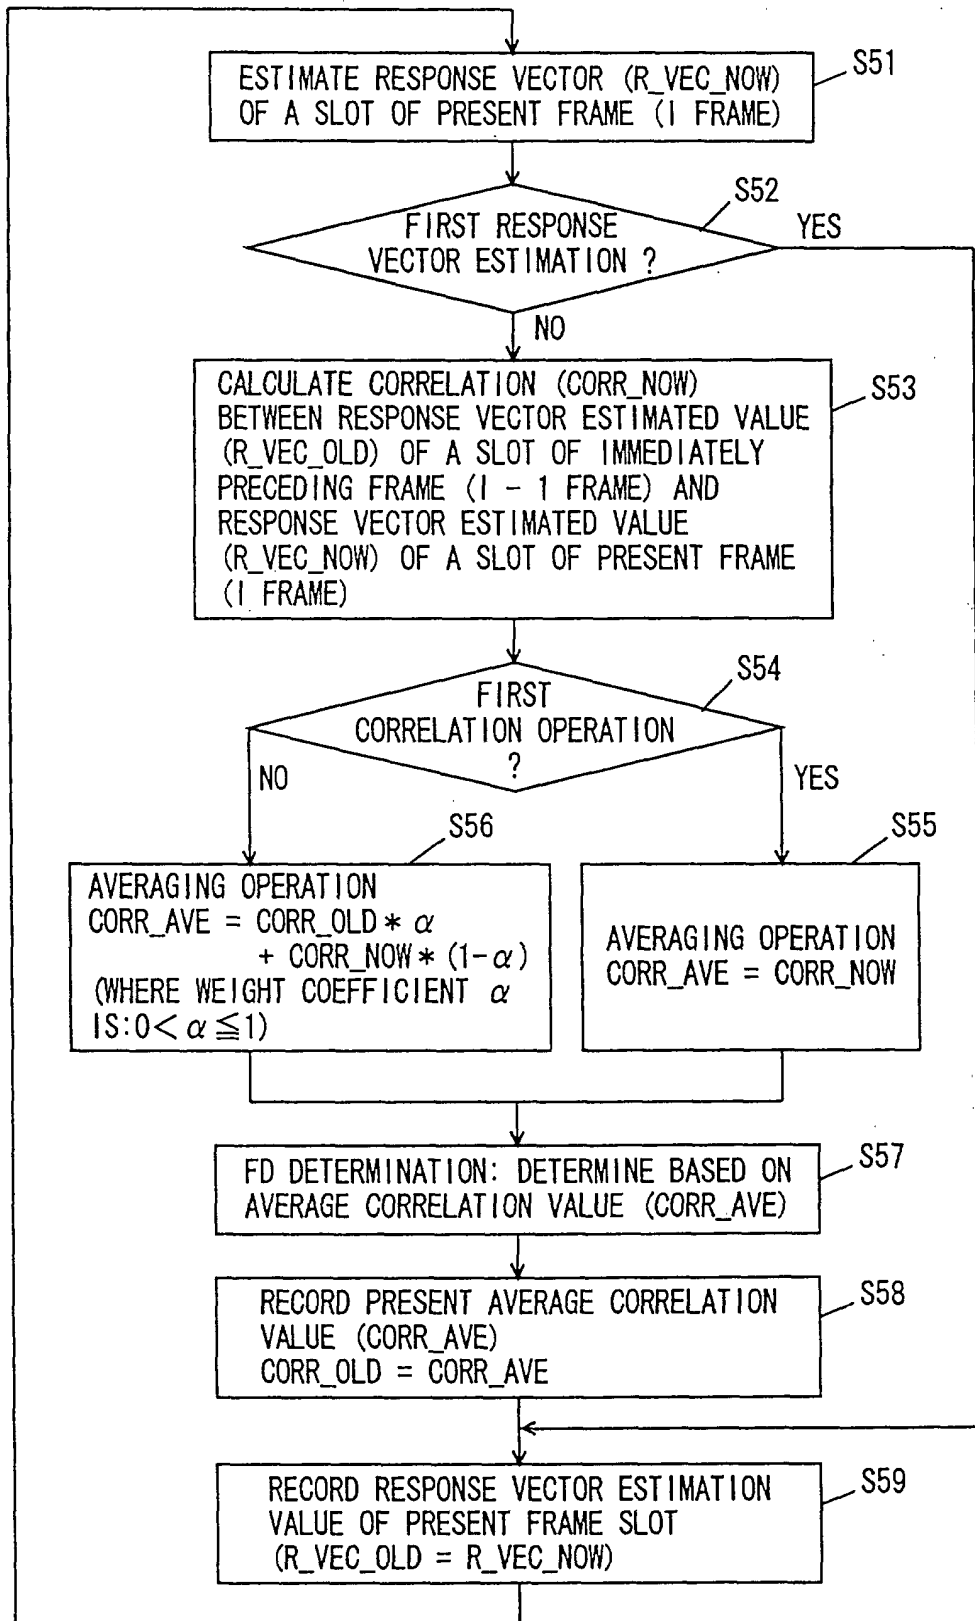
ESTIMATE RESPONSE VECTOR (R_VEC_NOW) OF A SLOT OF PRESENT FRAME (I FRAME)

S51

S52

FIRST RESPONSE VECTOR ESTIMATION ?

YES

NO

CALCULATE CORRELATION (CORR_NOW) BETWEEN RESPONSE VECTOR ESTIMATED VALUE (R_VEC_OLD) OF A SLOT OF IMMEDIATELY PRECEDING FRAME (I - 1 FRAME) AND RESPONSE VECTOR ESTIMATED VALUE (R_VEC_NOW) OF A SLOT OF PRESENT FRAME (I FRAME)

S53

S54

FIRST CORRELATION OPERATION ?

NO

YES

S56

S55

AVERAGING OPERATION
CORR_AVE = CORR_OLD $*\ \alpha$ + CORR_NOW $*\ (1-\alpha)$
(WHERE WEIGHT COEFFICIENT $\alpha$ IS:$0<\alpha\leqq1$)

AVERAGING OPERATION
CORR_AVE = CORR_NOW

FD DETERMINATION: DETERMINE BASED ON AVERAGE CORRELATION VALUE (CORR_AVE)

S57

RECORD PRESENT AVERAGE CORRELATION VALUE (CORR_AVE)
CORR_OLD = CORR_AVE

S58

RECORD RESPONSE VECTOR ESTIMATION VALUE OF PRESENT FRAME SLOT (R_VEC_OLD = R_VEC_NOW)

S59